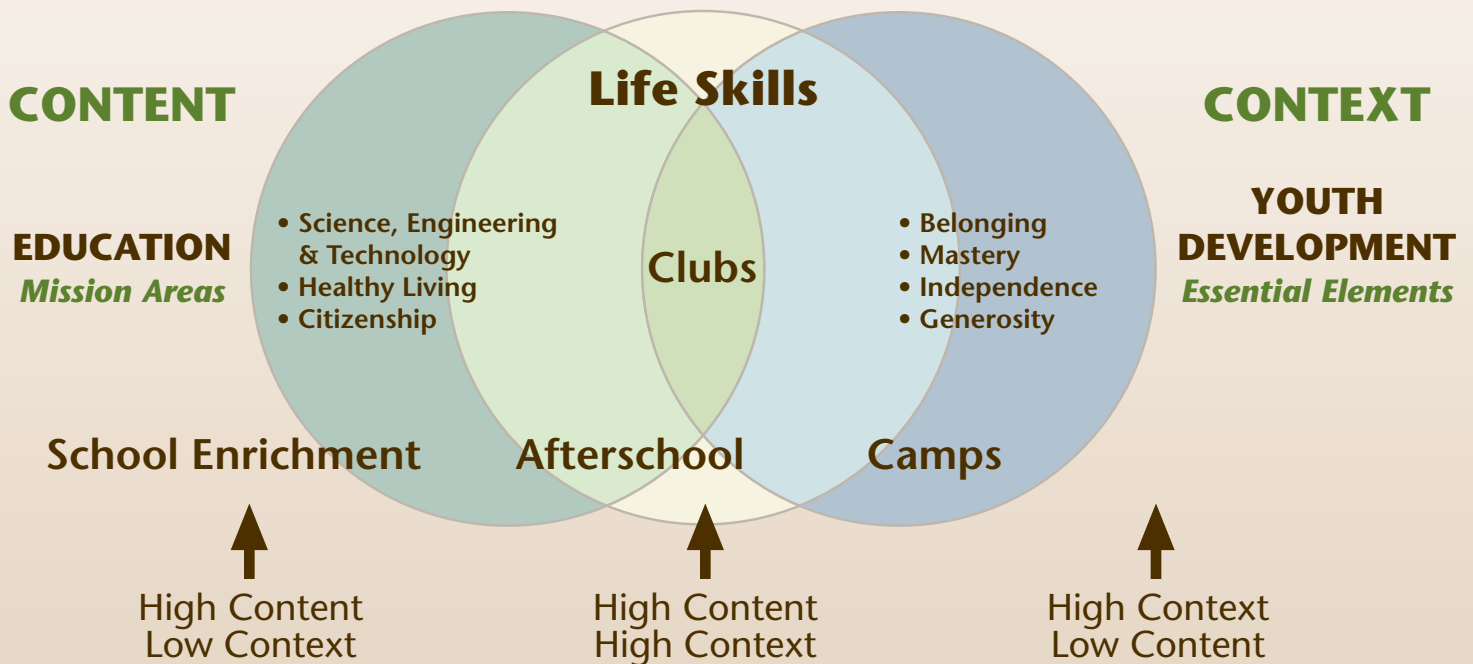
CONTENT

EDUCATION
Mission Areas

Life Skills

CONTEXT

YOUTH DEVELOPMENT
Essential Elements

• Science, Engineering & Technology
• Healthy Living
• Citizenship

Clubs

• Belonging
• Mastery
• Independence
• Generosity

School Enrichment

Afterschool

Camps

High Content
Low Context

High Content
High Context

High Context
Low Content